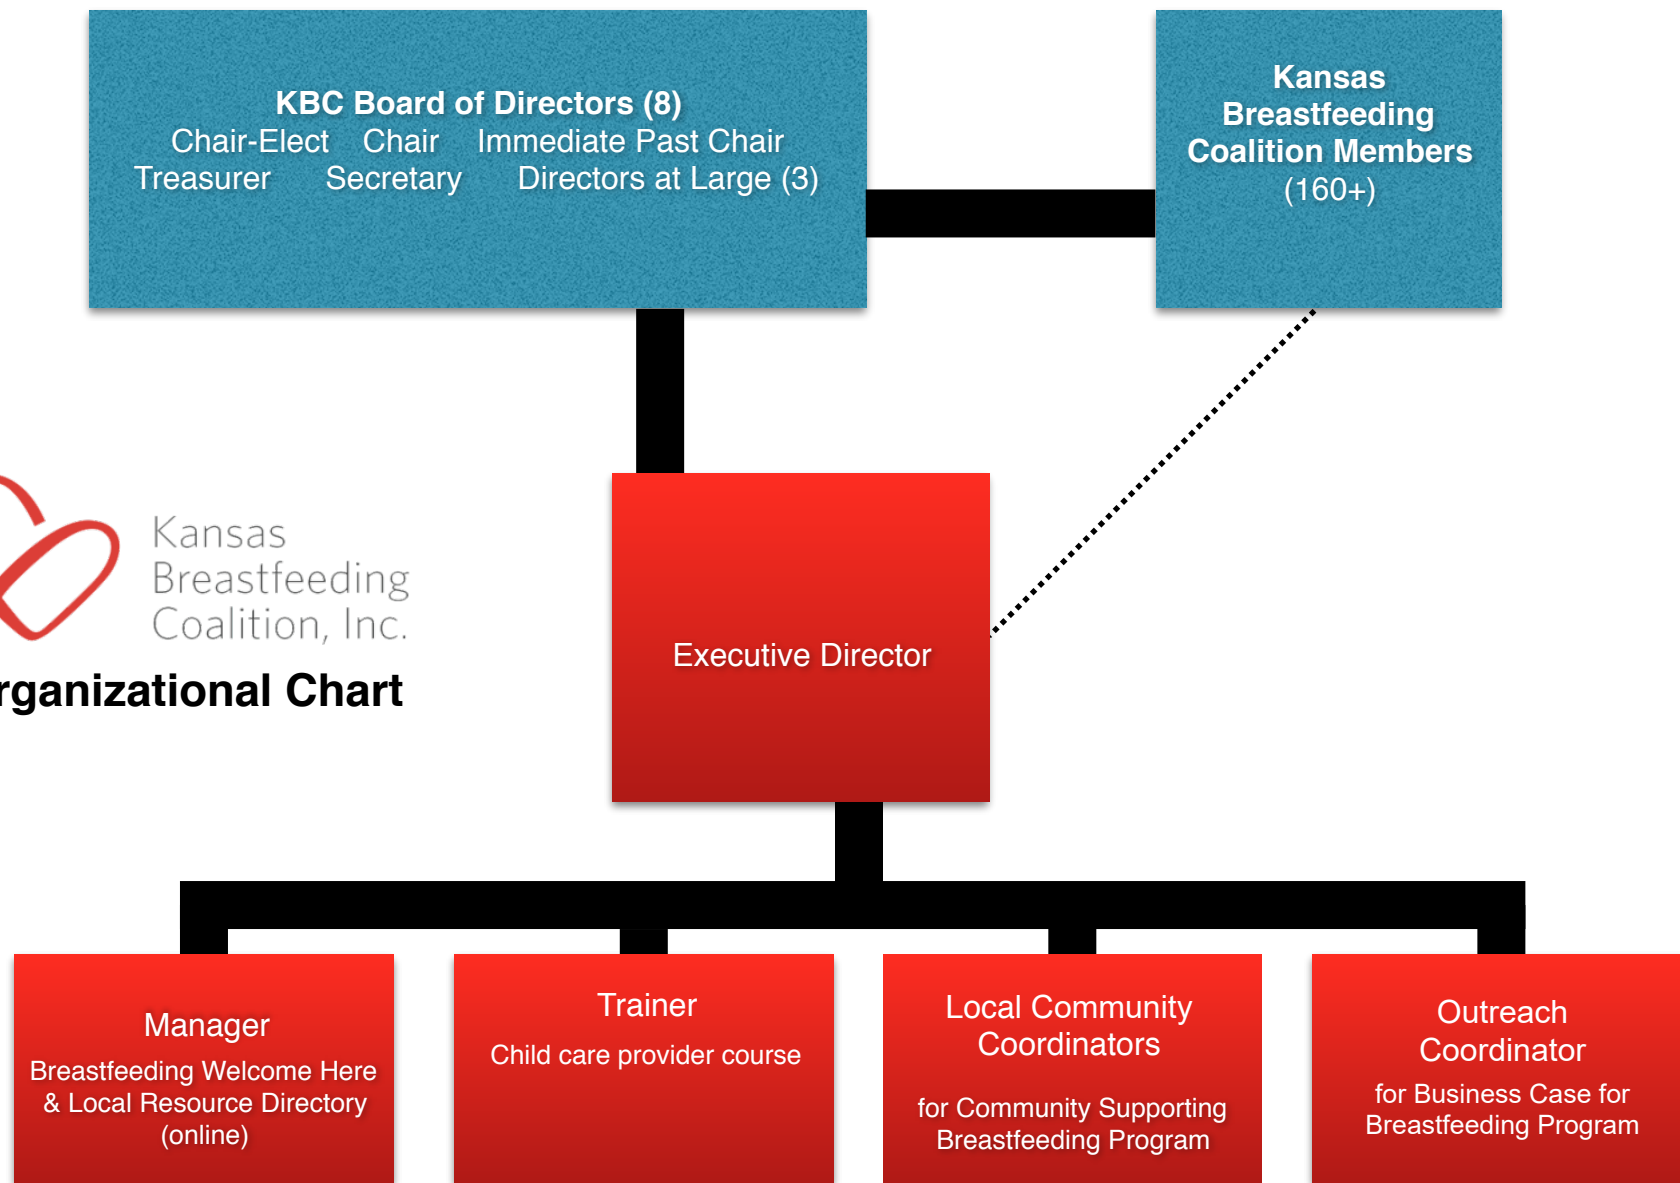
KBC Board of Directors (8)
Chair-Elect Chair Immediate Past Chair
Treasurer Secretary Directors at Large (3)

Kansas Breastfeeding Coalition Members
(160+)

Kansas
Breastfeeding
Coalition, Inc.

rganizational Chart

Executive Director

Manager
Breastfeeding Welcome Here & Local Resource Directory (online)

Trainer
Child care provider course

Local Community Coordinators
for Community Supporting Breastfeeding Program

Outreach Coordinator
for Business Case for Breastfeeding Program